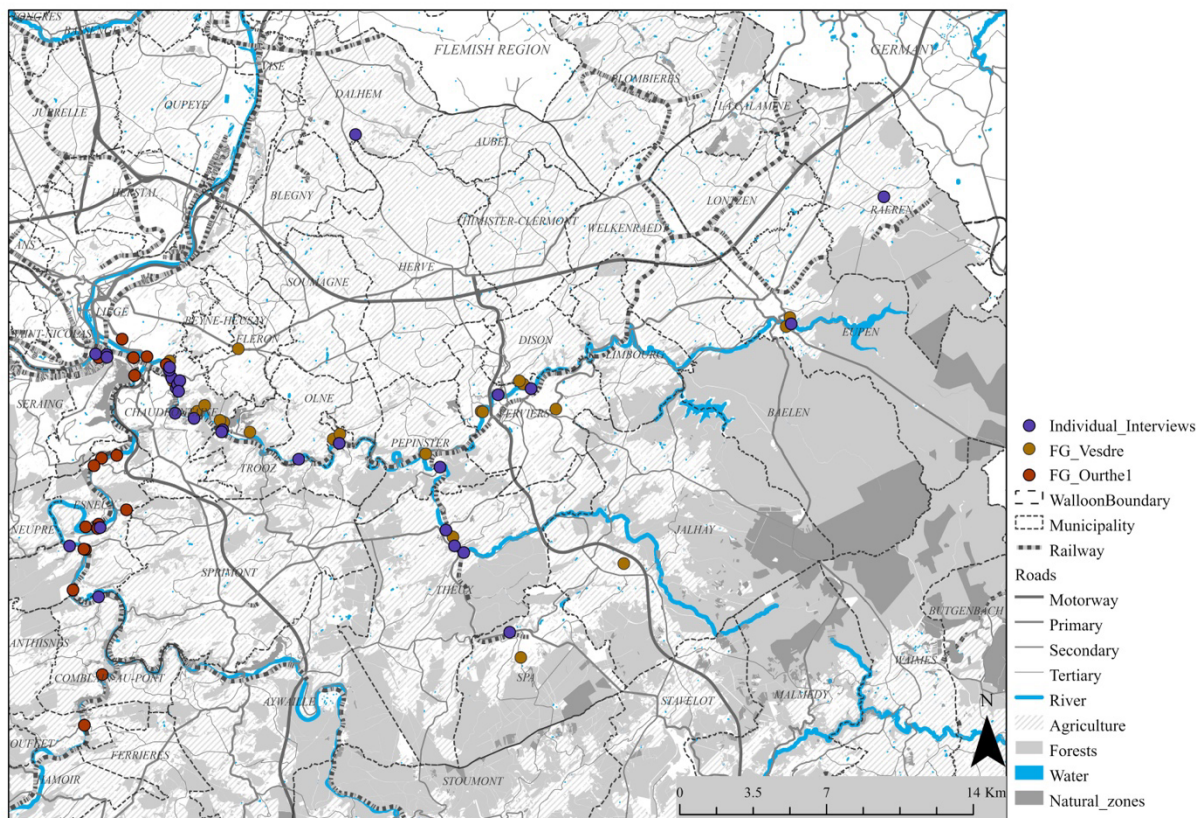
FLEMISH REGION
GERMAN
JUPRELLE
OUPEYE
DALHEM
PLOMBIERES
LA CALAMINE
AUBEL
HERSTAL
BLEGNY
THIMISTER-CLERMONT
WELKENRAEDT
LONTZEN
RAEREN
HERVE
SOUMAGNE
LIEGE
BEYNE-HEUSAY
FLERON
DISON
LIMBOURG
EUPEN
SERAING
CHAUDFONTAINE
OLNE
VERVIERS
BAELEN
PEPINSTER
TROOZ
ESNEUX
NEUPRE
JALHAY
SPRIMONT
THEUX
ANTHISNES
BUTGENBACH
SPA
WAIMES
COMBLAIN-AU-PONT
AYWAILLE
STAVELOT
MALMEDY
OUFFET
FERRIERES
HAMOIR
STOUMONT
Individual_Interviews
FG_Vesdre
FG_Ourthe1
WalloonBoundary
Municipality
Railway
Roads
Motorway
Primary
Secondary
Tertiary
River
Agriculture
Forests
Water
Natural_zones
N
0 3.5 7 14 Km